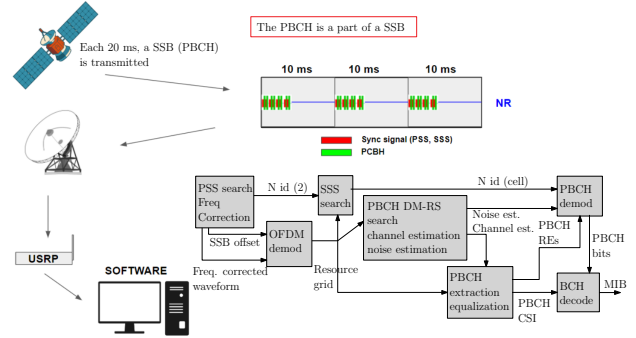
The PBCH is a part of a SSB

Each 20 ms, a SSB (PBCH) is transmitted

10 ms
10 ms
10 ms
NR

Sync signal (PSS, SSS)
PCBH

USRP

SOFTWARE

PSS search
Freq
Correction

N id (2)

SSS search

N id (cell)

PBCH demod

SSB offset

OFDM demod

PBCH DM-RS
search
channel estimation
noise estimation

Noise est.
Channel est.

PBCH REs

PBCH bits

Freq. corrected waveform

Resource grid

PBCH
extraction
equalization

PBCH CSI

BCH decode

MIB